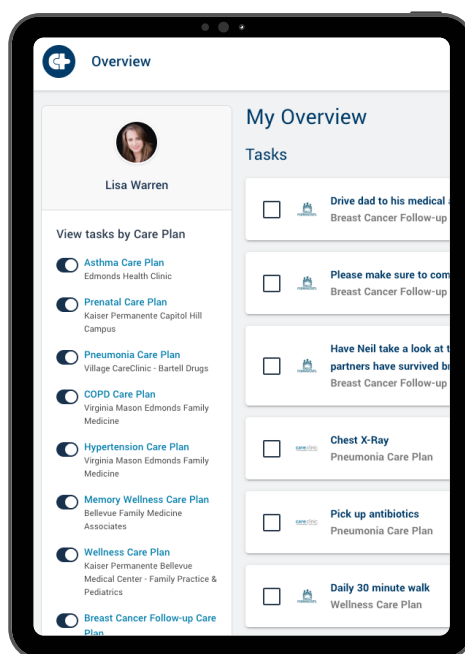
Overview

Lisa Warren

View tasks by Care Plan

Asthma Care Plan
Edmonds Health Clinic

Prenatal Care Plan
Kaiser Permanente Capitol Hill Campus

Pneumonia Care Plan
Village CareClinic - Bartell Drugs

COPD Care Plan
Virginia Mason Edmonds Family Medicine

Hypertension Care Plan
Virginia Mason Edmonds Family Medicine

Memory Wellness Care Plan
Bellevue Family Medicine Associates

Wellness Care Plan
Kaiser Permanente Bellevue Medical Center - Family Practice & Pediatrics

Breast Cancer Follow-up Care Plan

My Overview

Tasks

Drive dad to his medical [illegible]
Breast Cancer Follow-up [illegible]

Please make sure to com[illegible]
Breast Cancer Follow-up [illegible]

Have Neil take a look at t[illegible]
partners have survived b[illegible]
Breast Cancer Follow-up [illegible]

Chest X-Ray
Pneumonia Care Plan

Pick up antibiotics
Pneumonia Care Plan

Daily 30 minute walk
Wellness Care Plan